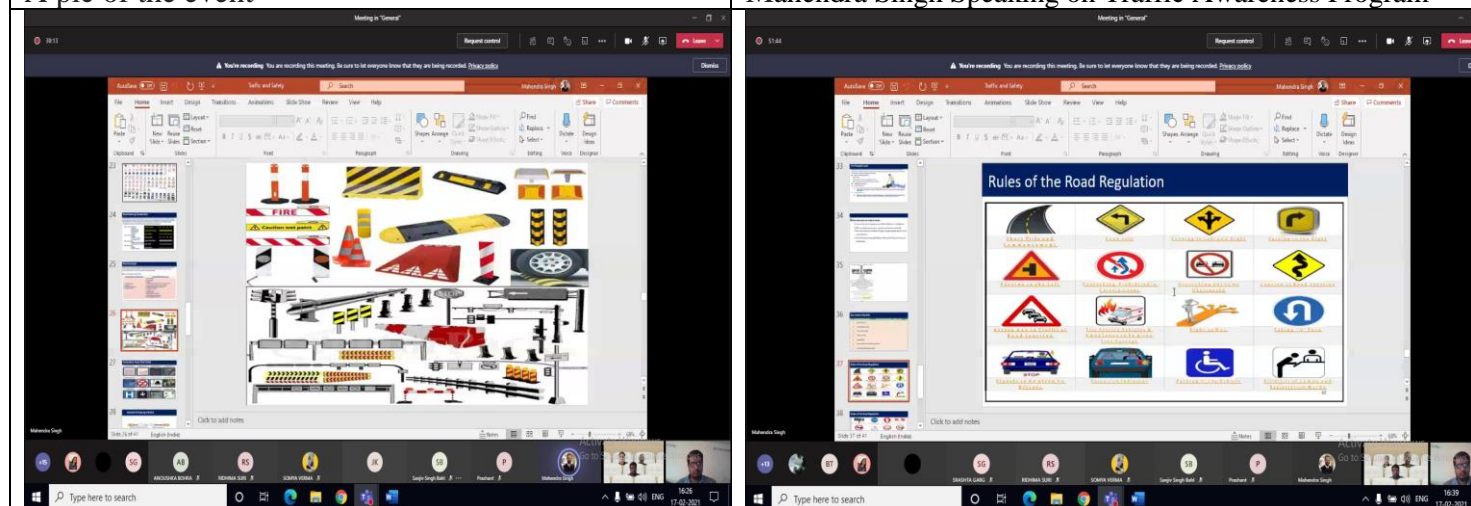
A pic of the event

Meeting in "General"

38:13

Request control

Leave

You're recording You are recording this meeting. Be sure to let everyone know that they are being recorded. Privacy policy

Dismiss

AutoSave Traffic and Safety Search Mahendra Singh

File Home Insert Design Transitions Animations Slide Show Review View Help Share Comments

FIRE

Caution wet paint

Click to add notes

Slide 26 of 41 English (India)

Mahendra Singh

AB RS SG JK SB P

ANOUSHKA BOHRA RIDHIMA SURI SOMYA VERMA Sanjiv Singh Bakti Prashant Mahendra Singh

Type here to search

16:26 17-02-2021

Mahendra Singh Speaking on Traffic Awareness Program

Meeting in "General"

51:44

Request control

Leave

You're recording You are recording this meeting. Be sure to let everyone know that they are being recorded. Privacy policy

Dismiss

AutoSave Traffic and Safety Search Mahendra Singh

File Home Insert Design Transitions Animations Slide Show Review View Help Share Comments

Rules of the Road Regulation

Click to add notes

Slide 37 of 41 English (India)

Mahendra Singh

BT SG RS SB P

SRASHTA GARG RIDHIMA SURI SOMYA VERMA Sanjiv Singh Bakti Prashant Mahendra Singh

Type here to search

16:39 17-02-2021